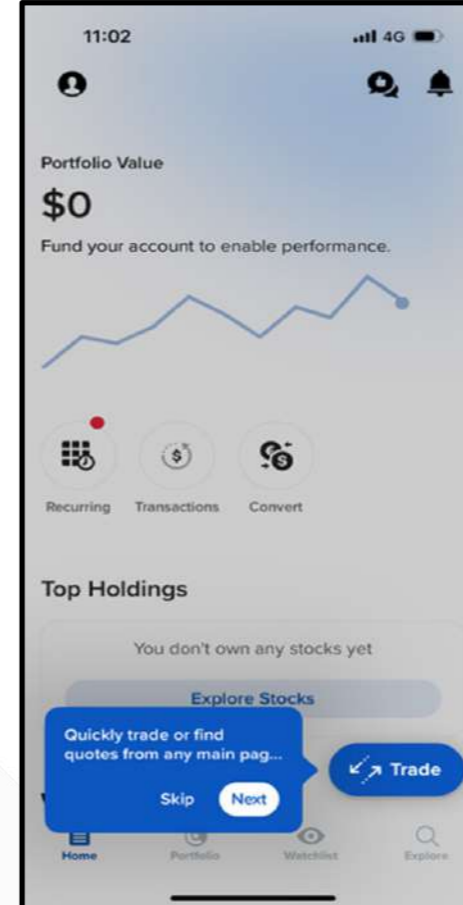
11:02

4G

Portfolio Value

$0

Fund your account to enable performance.

Recurring Transactions Convert

Top Holdings

You don't own any stocks yet

Explore Stocks

Quickly trade or find quotes from any main pag...

Skip Next

Trade

Home Portfolio Watchlist Explore